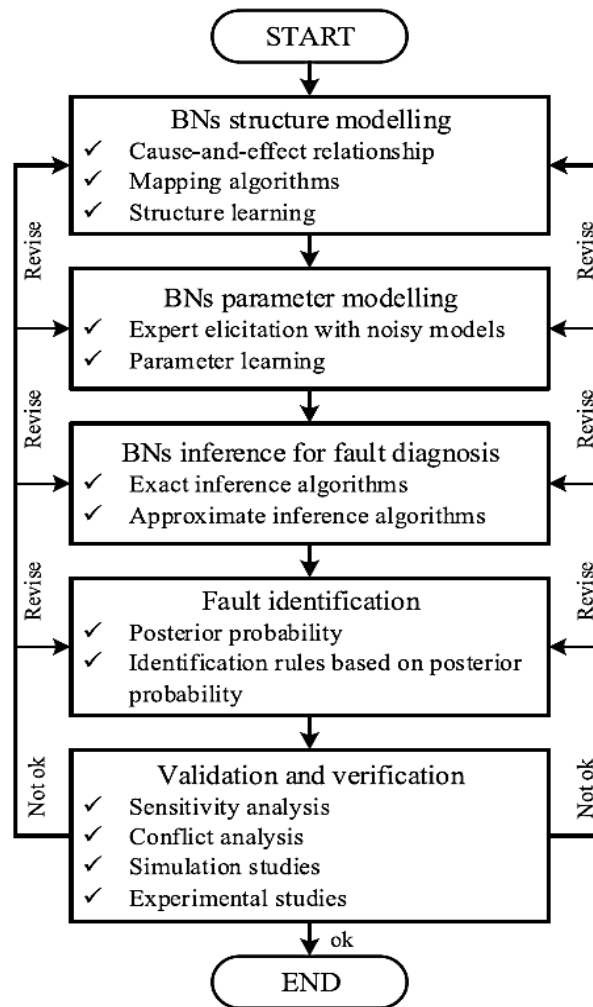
START

BNs structure modelling
✓ Cause-and-effect relationship
✓ Mapping algorithms
✓ Structure learning

Revise

Revise

BNs parameter modelling
✓ Expert elicitation with noisy models
✓ Parameter learning

Revise

Revise

BNs inference for fault diagnosis
✓ Exact inference algorithms
✓ Approximate inference algorithms

Revise

Revise

Fault identification
✓ Posterior probability
✓ Identification rules based on posterior probability

Not ok

Not ok

Validation and verification
✓ Sensitivity analysis
✓ Conflict analysis
✓ Simulation studies
✓ Experimental studies

ok

END